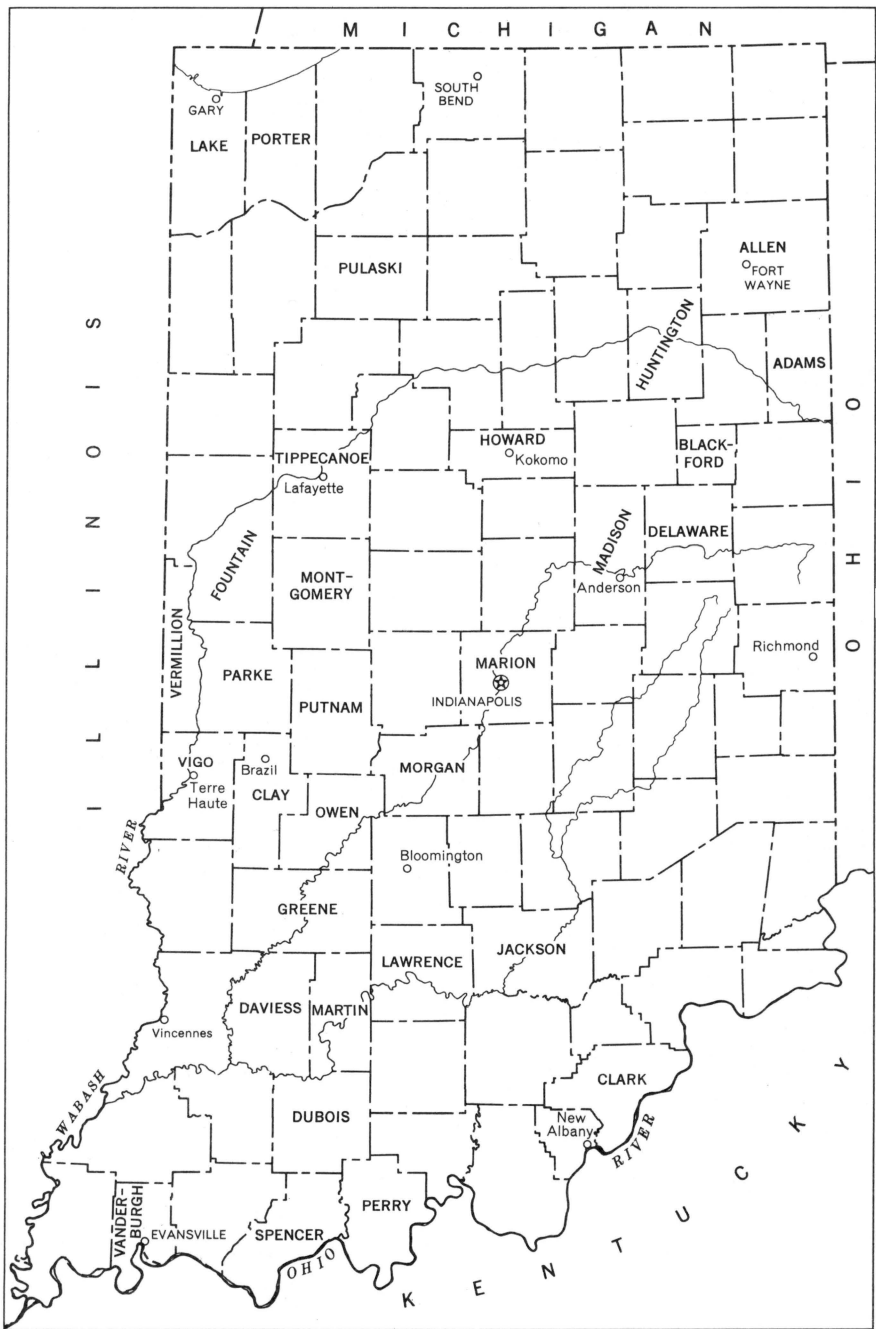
MICHIGAN

GARY
LAKE
PORTER
SOUTH BEND
ALLEN
FORT WAYNE
PULASKI
HUNTINGTON
ADAMS

ILLINOIS

OHIO

TIPPECANOE
Lafayette
HOWARD
Kokomo
BLACKFORD
MADISON
DELAWARE
Anderson
FOUNTAIN
MONTGOMERY
VERMILLION
PARKE
MARION
INDIANAPOLIS
Richmond
PUTNAM
VIGO
Terre Haute
Brazil
CLAY
MORGAN
OWEN
Bloomington
RIVER
GREENE
LAWRENCE
JACKSON
DAVIESS
MARTIN
Vincennes
CLARK
WABASH
DUBOIS
New Albany
RIVER
VANDERBURGH
EVANSVILLE
SPENCER
PERRY
OHIO

KENTUCKY